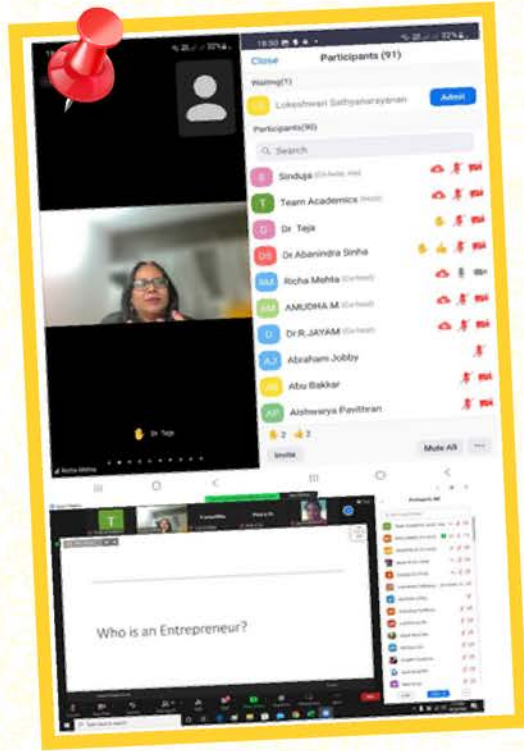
18:50
Close
Participants (91)
Waiting(1)
LS Lokeshwari Sathyanarayanan
Admit
Participants(90)
Search
S Sinduja (Co-host, me)
T Team Academics (Host)
D Dr Teja
DS Dr Abanindra Sinha
RM Richa Mehta (Co-host)
AM ANUDHA.M (Co-host)
D Dr.R.JAYAM (Co-host)
AJ Abraham Jobby
AB Abu Bakkar
AP Aishwarya Pavithran
2 2
Invite
Mute All
Dr Teja
Richa Mehta
Participants (91)
Who is an Entrepreneur?